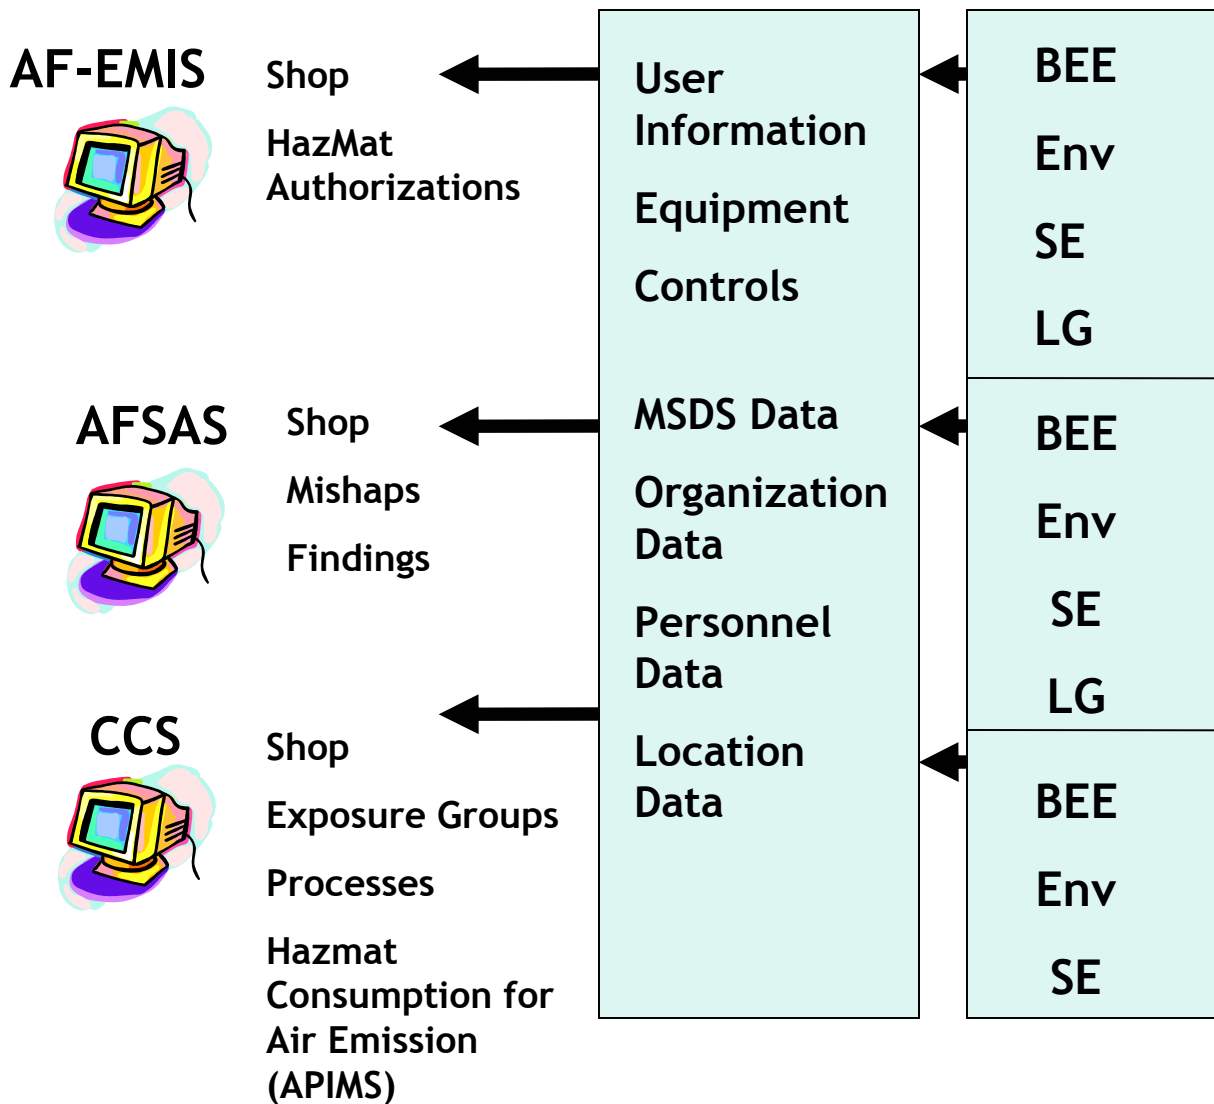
AF-EMIS

Shop

HazMat Authorizations

AFSAS

Shop

Mishaps

Findings

CCS

Shop

Exposure Groups

Processes

Hazmat Consumption for Air Emission (APIMS)

User Information

Equipment

Controls

MSDS Data

Organization Data

Personnel Data

Location Data

BEE

Env

SE

LG

BEE

Env

SE

LG

BEE

Env

SE